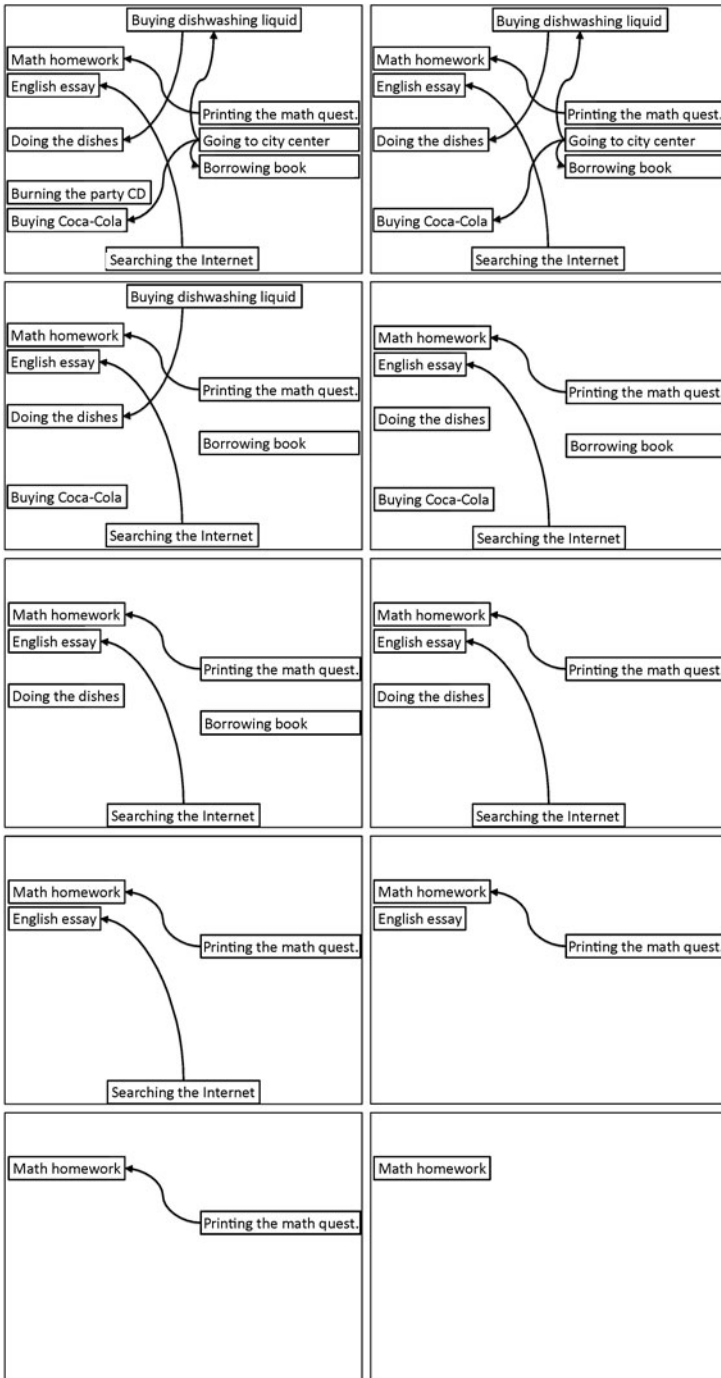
Buying dishwashing liquid
Math homework
English essay
Printing the math quest.
Doing the dishes
Going to city center
Borrowing book
Burning the party CD
Buying Coca-Cola
Searching the Internet

Buying dishwashing liquid
Math homework
English essay
Printing the math quest.
Doing the dishes
Going to city center
Borrowing book
Buying Coca-Cola
Searching the Internet

Buying dishwashing liquid
Math homework
English essay
Printing the math quest.
Doing the dishes
Borrowing book
Buying Coca-Cola
Searching the Internet

Math homework
English essay
Printing the math quest
Doing the dishes
Borrowing book
Buying Coca-Cola
Searching the Internet

Math homework
English essay
Printing the math quest.
Doing the dishes
Borrowing book
Searching the Internet

Math homework
English essay
Printing the math quest
Doing the dishes
Searching the Internet

Math homework
English essay
Printing the math quest.
Searching the Internet

Math homework
English essay
Printing the math quest

Math homework
Printing the math quest.

Math homework